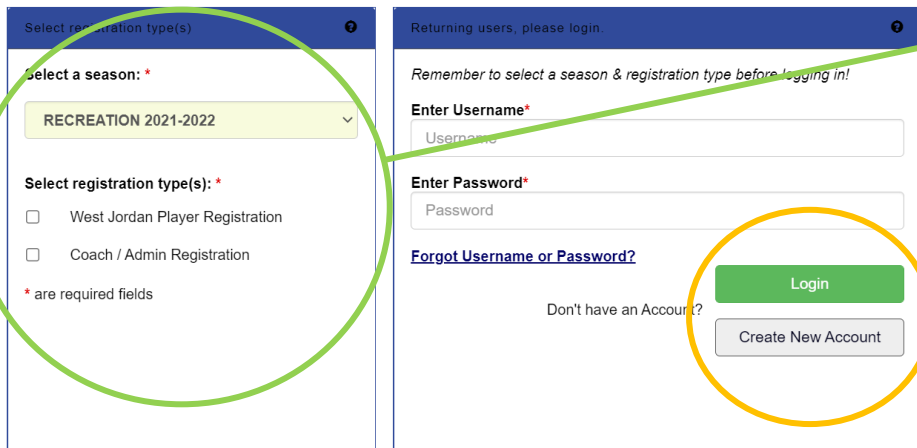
Select re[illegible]ration type(s)

Select a season: *

RECREATION 2021-2022

Select registration type(s): *

West Jordan Player Registration

Coach / Admin Registration

* are required fields

Returning users, please login.

Remember to select a season & registration type before logging in!

Enter Username*

Username

Enter Password*

Password

Forgot Username or Password?

Login

Don't have an Account?

Create New Account